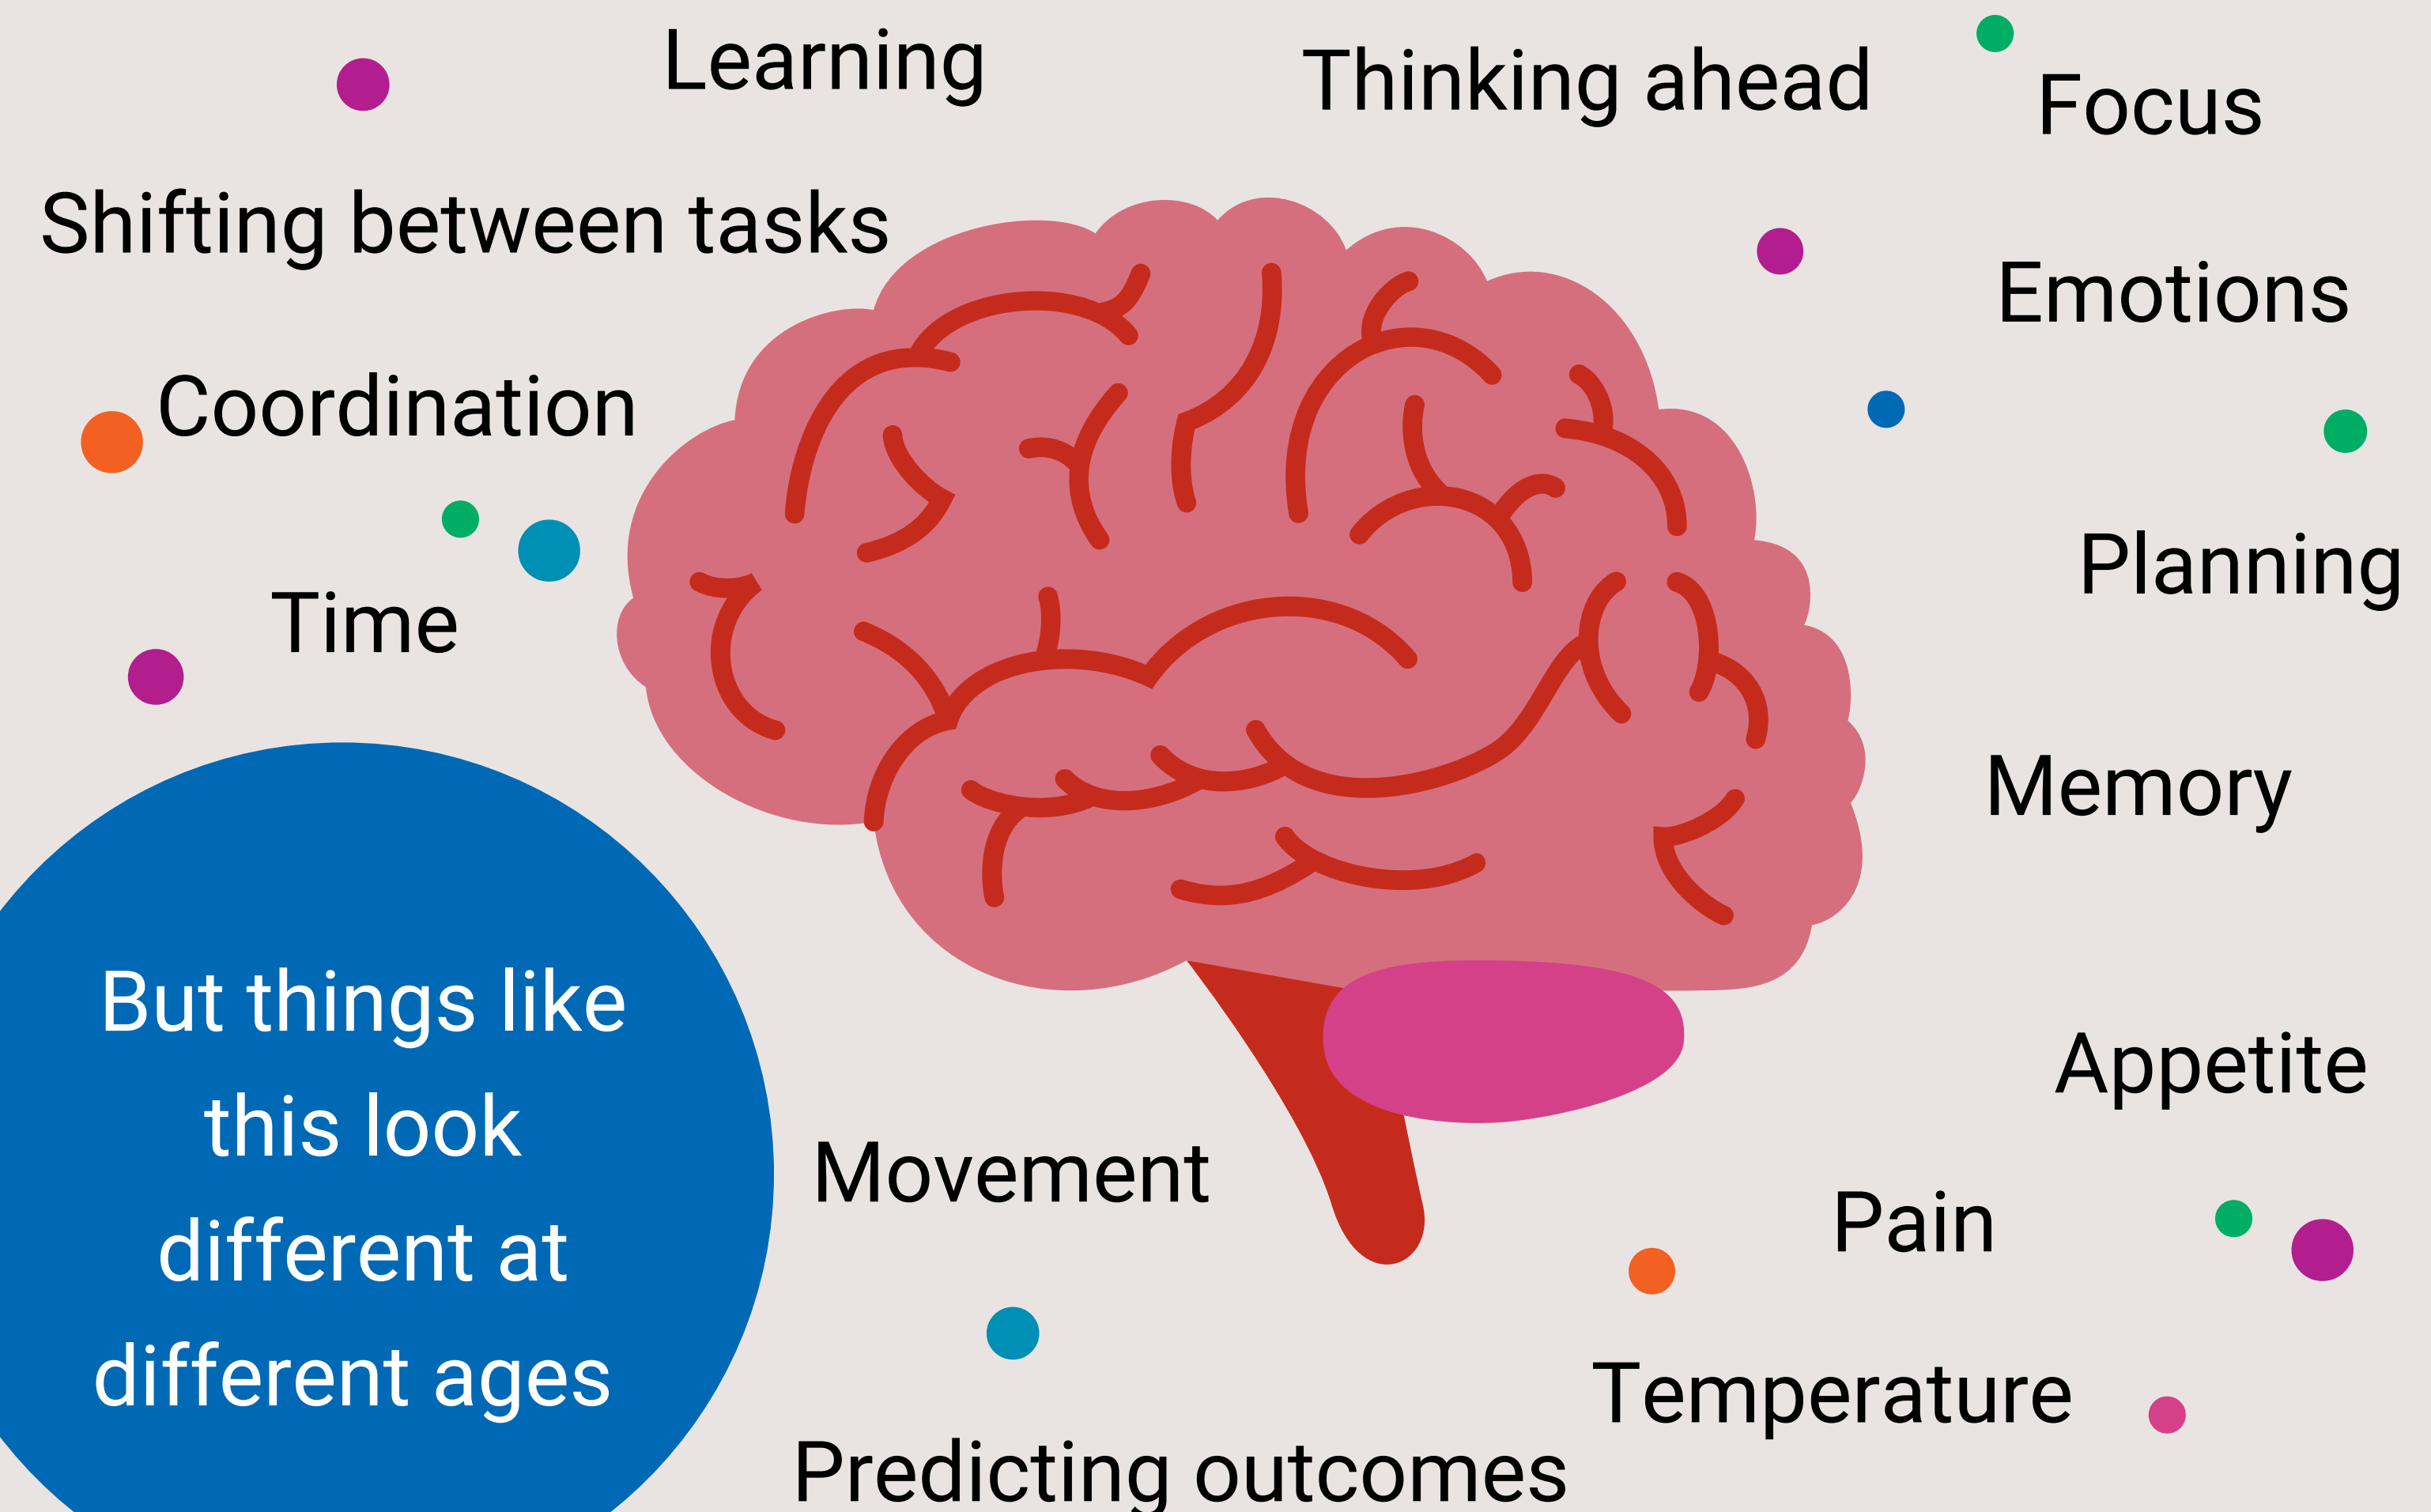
Learning

Thinking ahead

Focus

Shifting between tasks

Emotions

Coordination

Planning

Time

Memory

But things like this look different at different ages

Appetite

Movement

Pain

Temperature

Predicting outcomes